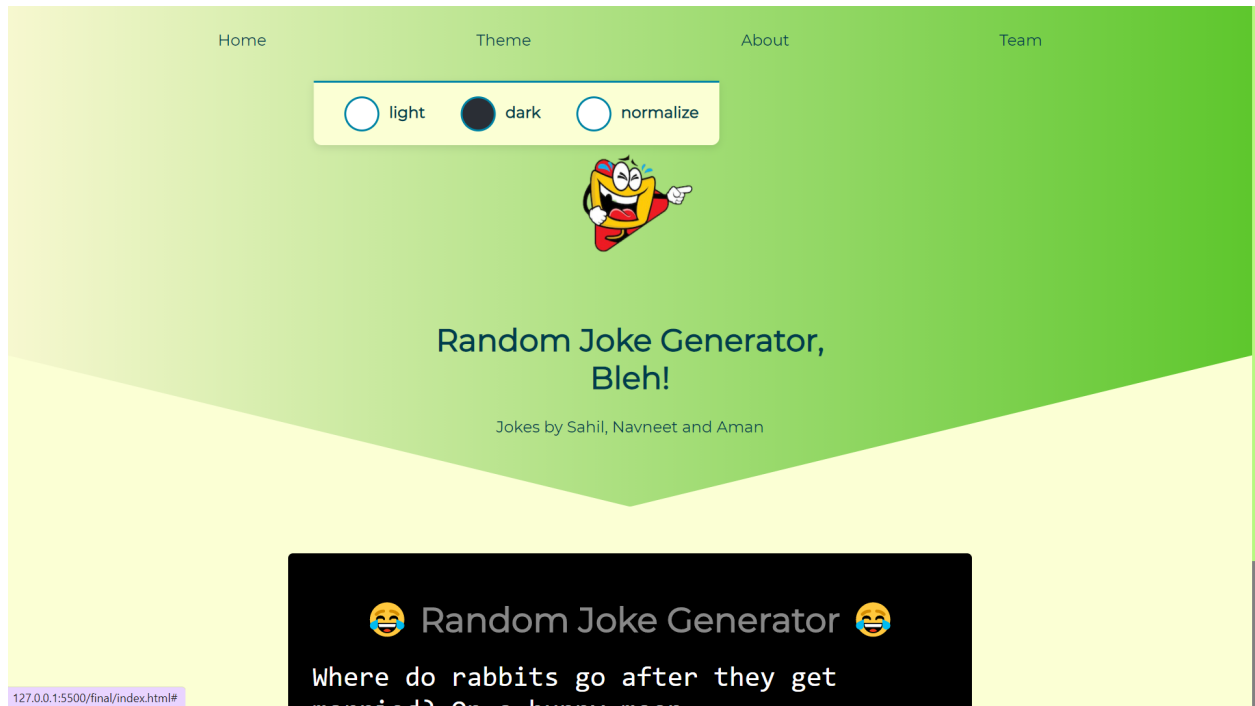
Home Theme About Team

light dark normalize

Random Joke Generator, Bleh!

Jokes by Sahil, Navneet and Aman

😂 Random Joke Generator 😂

Where do rabbits go after they get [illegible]

127.0.0.1:5500/final/index.html#